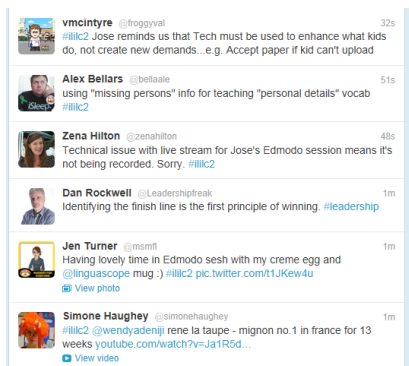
vmcintyre @froggyval 32s
#illc2 Jose reminds us that Tech must be used to enhance what kids do, not create new demands...e.g. Accept paper if kid can't upload

Alex Bellars @bellaale 51s
using "missing persons" info for teaching "personal details" vocab #illc2

Zena Hilton @zenahilton 48s
Technical issue with live stream for Jose's Edmodo session means it's not being recorded. Sorry. #illc2

Dan Rockwell @Leadershipfreak 1m
Identifying the finish line is the first principle of winning. #leadership

Jen Turner @msmfl 1m
Having lovely time in Edmodo sesh with my creme egg and @linguascope mug :) #illc2 pic.twitter.com/t1JKew4u
View photo

Simone Haughey @simonehaughey 1m
#illc2 @wendyadeniji rene la taupe - mignon no.1 in france for 13 weeks youtube.com/watch?v=Ja1R5d...
View video